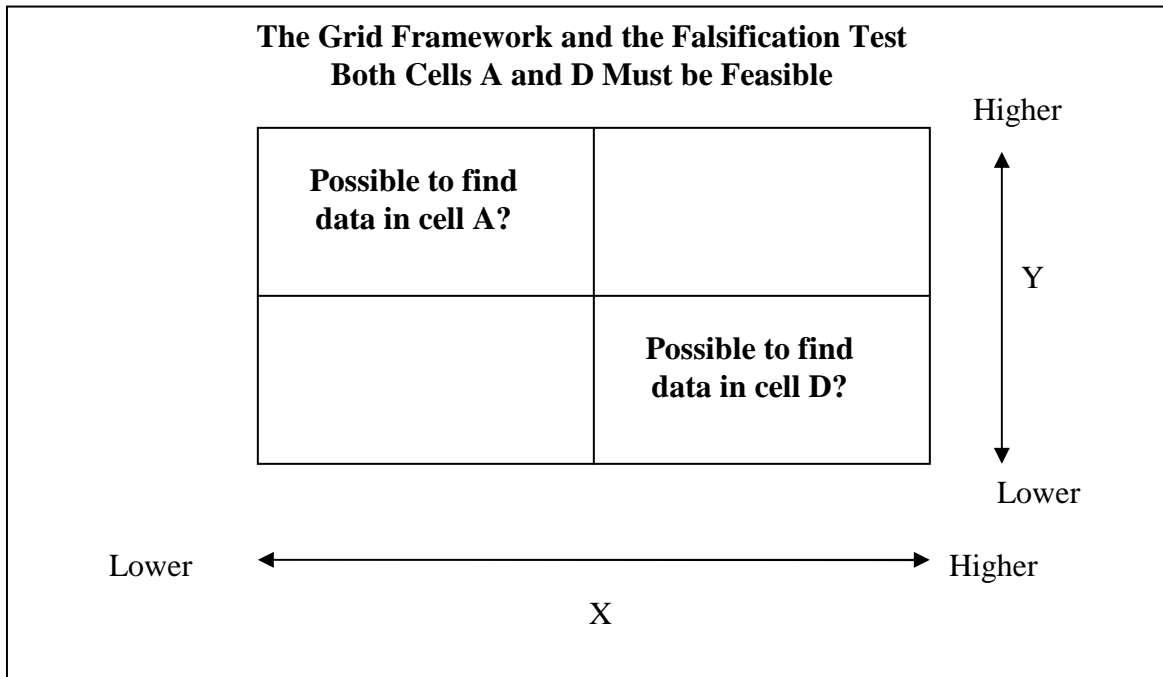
The Grid Framework and the Falsification Test
Both Cells A and D Must be Feasible

| Possible to find data in cell A? | |
|---|---|
| | Possible to find data in cell D? |

Higher
Y
Lower

Lower Higher
X